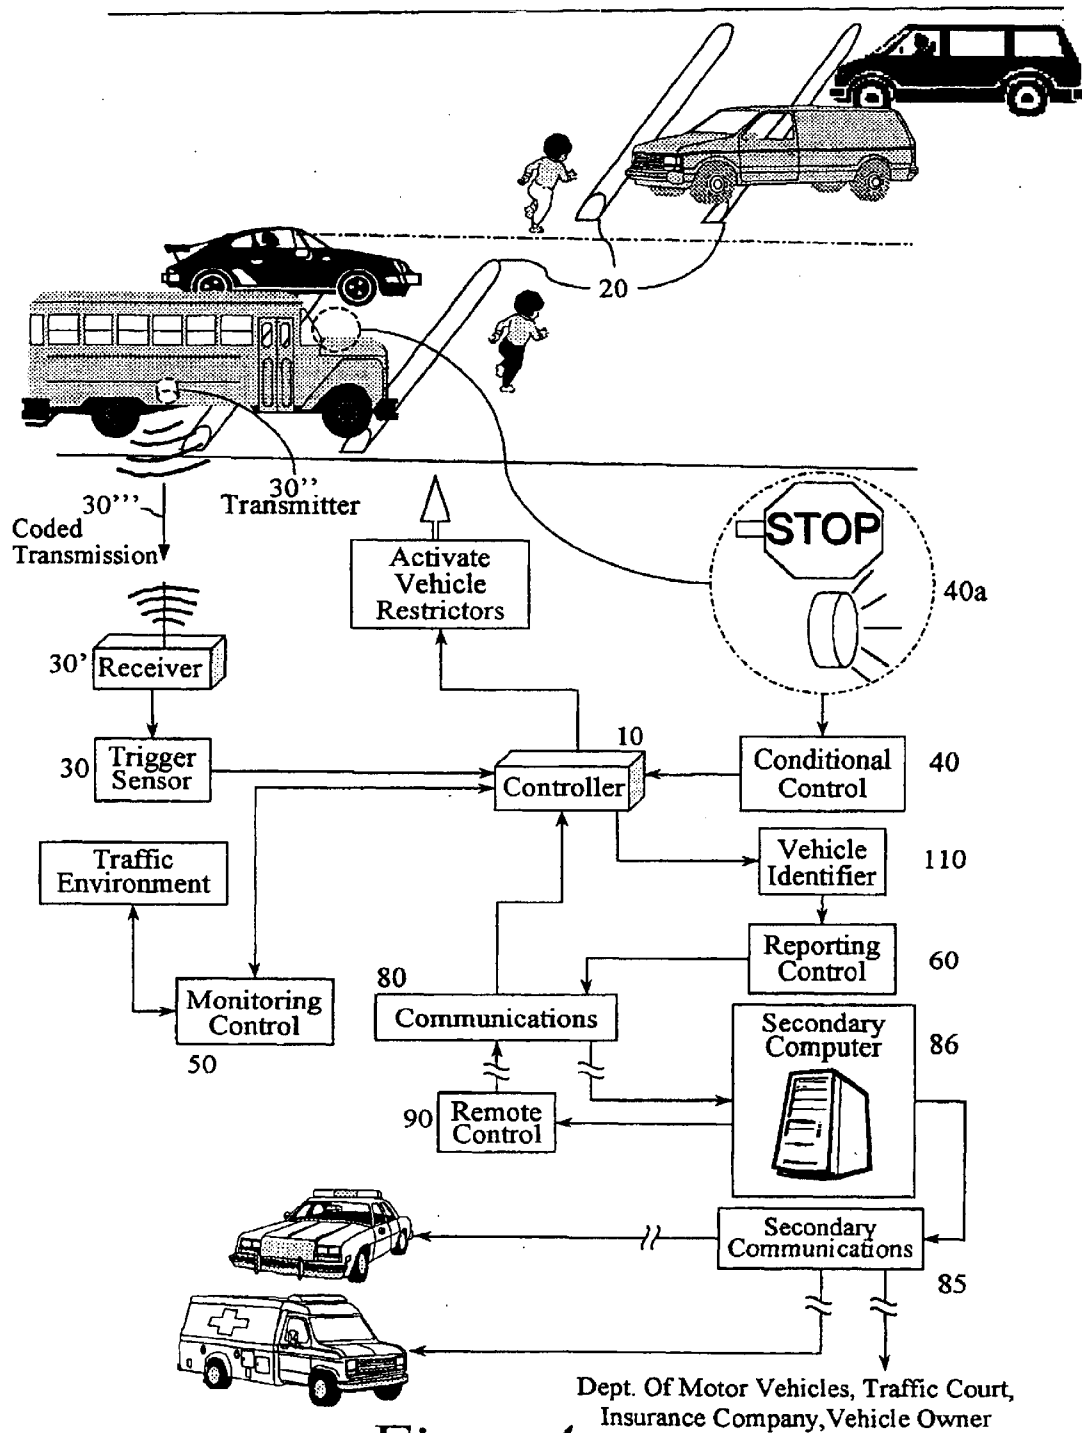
20

30''
Transmitter

30'''
Coded
Transmission

Activate
Vehicle
Restrictors

STOP

40a

30' Receiver

30 Trigger
Sensor

10
Controller

Conditional
Control 40

Traffic
Environment

Vehicle
Identifier 110

Reporting
Control 60

80
Communications

Monitoring
Control
50

Secondary
Computer 86

90 Remote
Control

Secondary
Communications

85

Dept. Of Motor Vehicles, Traffic Court,
Insurance Company, Vehicle Owner

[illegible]